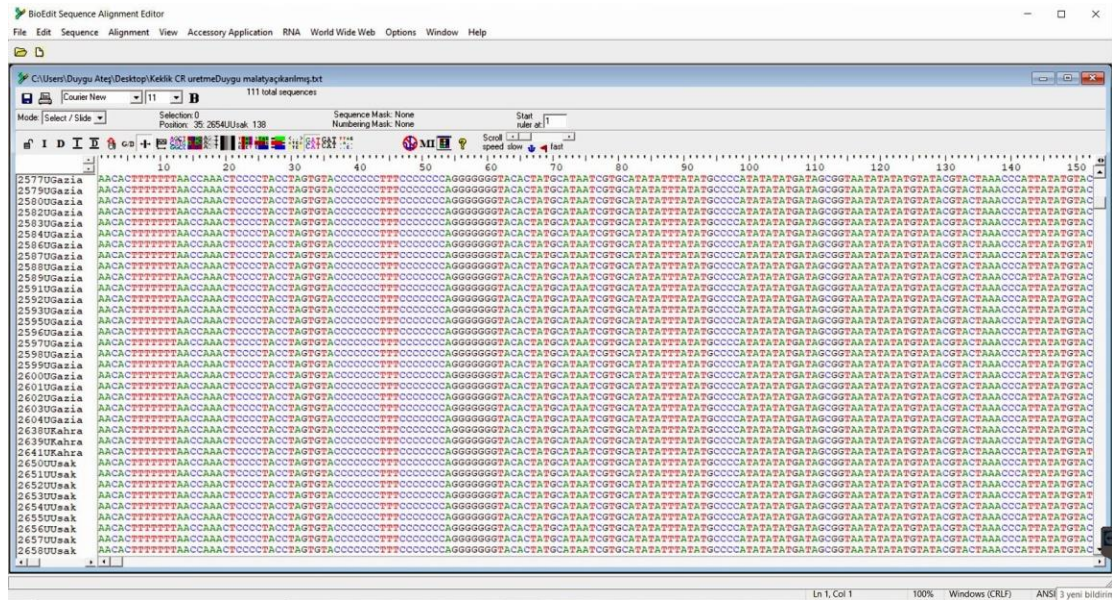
BioEdit Sequence Alignment Editor

File Edit Sequence Alignment View Accessory Application RNA World Wide Web Options Window Help

C:\Users\Duygu Ateş\Desktop\Keklik CR uretmeDuygu malatyaçıkanlmış.txt

Courier New 11 B 111 total sequences

Mode: Select / Slide Selection: 0 Position: 35: 2654UUsak 138 Sequence Mask: None Numbering Mask: None Start ruler at: 1

Scroll speed slow fast

10 20 30 40 50 60 70 80 90 100 110 120 130 140 150

2577UGazia
2579UGazia
2580UGazia
2582UGazia
2583UGazia
2585UGazia
2586UGazia
2587UGazia
2588UGazia
2589UGazia
2590UGazia
2591UGazia
2592UGazia
2593UGazia
2595UGazia
2596UGazia
2597UGazia
2598UGazia
2599UGazia
2600UGazia
2601UGazia
2602UGazia
2603UGazia
2604UGazia
2638UKahra
2639UKahra
2641UKahra
2650UUsak
2651UUsak
2652UUsak
2653UUsak
2654UUsak
2655UUsak
2656UUsak
2657UUsak
2658UUsak

AACACTTTTTTTAACCAAACTCCCCTACCTAGTGTACCCCCCCTTTCCCCCCCAGGGGGGGTACACTATGCATAATCGTGCATATATTTATATGCCCCATATATATGATAGCGGTAATATATATGTATACGTACTAAACCCATTATATGTAC

Ln 1, Col 1 100% Windows (CRLF) ANSI 3 yeni bildirim